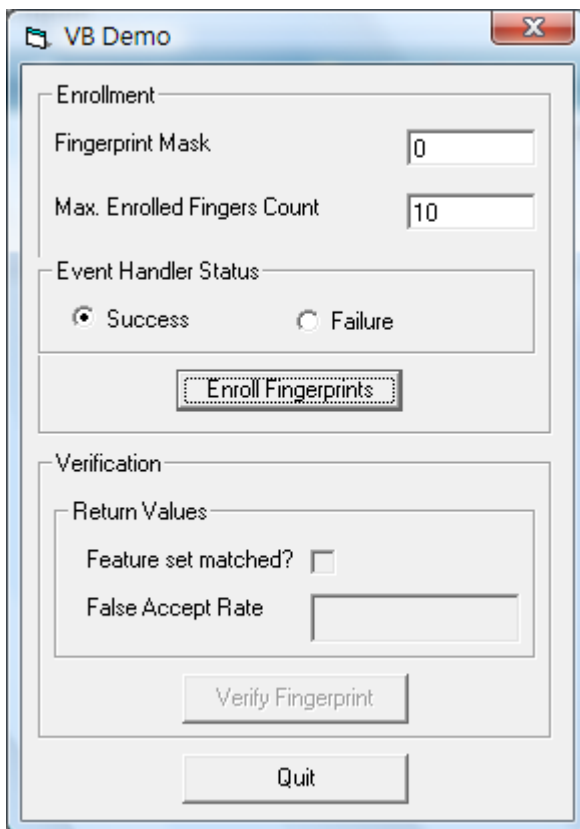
VB Demo

Enrollment

Fingerprint Mask 0

Max. Enrolled Fingers Count 10

Event Handler Status

Success Failure

Enroll Fingerprints

Verification

Return Values

Feature set matched?

False Accept Rate

Verify Fingerprint

Quit